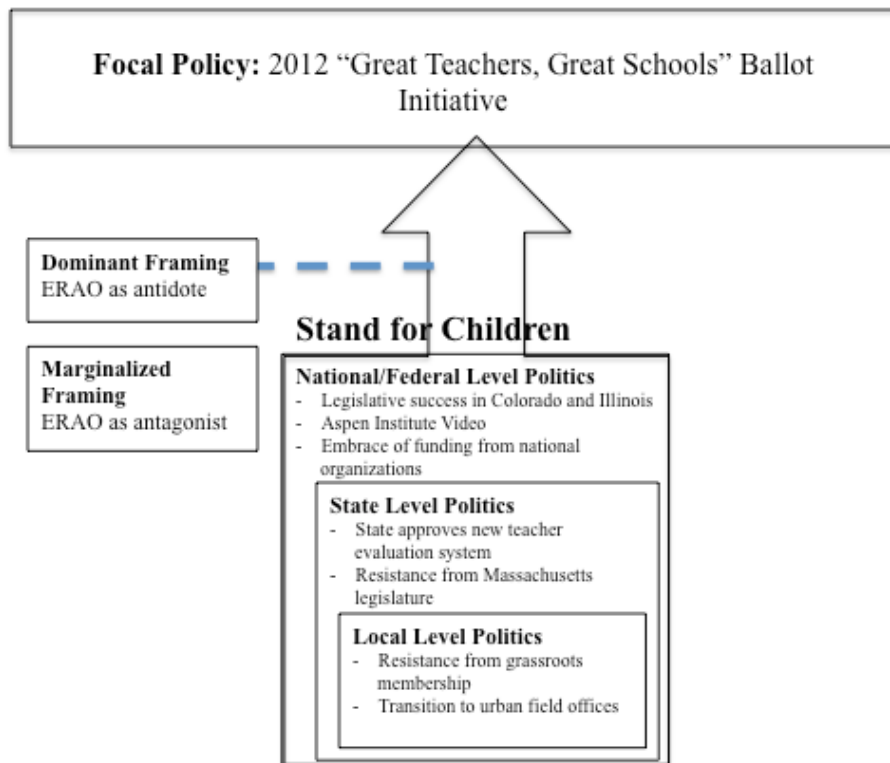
**Focal Policy:** 2012 “Great Teachers, Great Schools” Ballot Initiative

**Dominant Framing**
ERAO as antidote

**Marginalized Framing**
ERAO as antagonist

**Stand for Children**

**National/Federal Level Politics**
- Legislative success in Colorado and Illinois
- Aspen Institute Video
- Embrace of funding from national organizations

**State Level Politics**
- State approves new teacher evaluation system
- Resistance from Massachusetts legislature

**Local Level Politics**
- Resistance from grassroots membership
- Transition to urban field offices